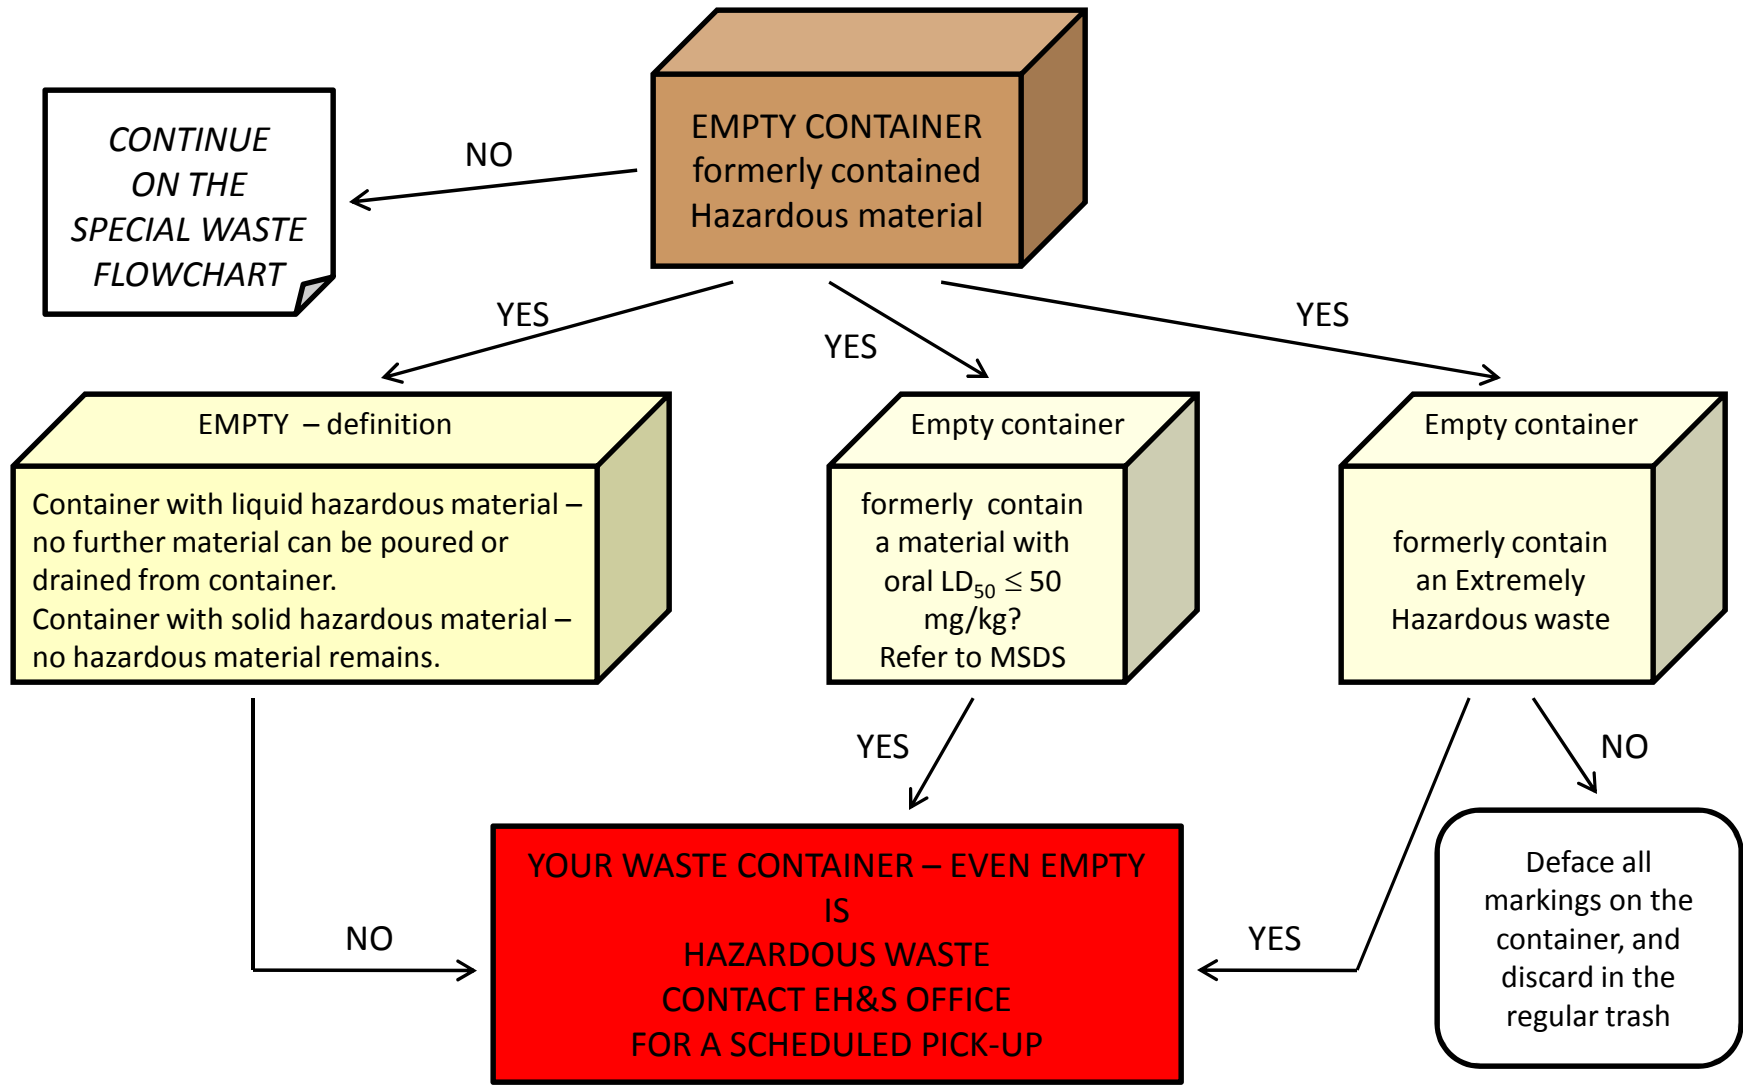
EMPTY CONTAINER formerly contained Hazardous material

NO

CONTINUE ON THE SPECIAL WASTE FLOWCHART

YES

YES

YES

EMPTY – definition

Container with liquid hazardous material – no further material can be poured or drained from container.
Container with solid hazardous material – no hazardous material remains.

Empty container

formerly contain a material with oral $LD_{50} \leq 50$ mg/kg? Refer to MSDS

Empty container

formerly contain an Extremely Hazardous waste

YES

NO

NO

YOUR WASTE CONTAINER – EVEN EMPTY IS HAZARDOUS WASTE CONTACT EH&S OFFICE FOR A SCHEDULED PICK-UP

YES

Deface all markings on the container, and discard in the regular trash